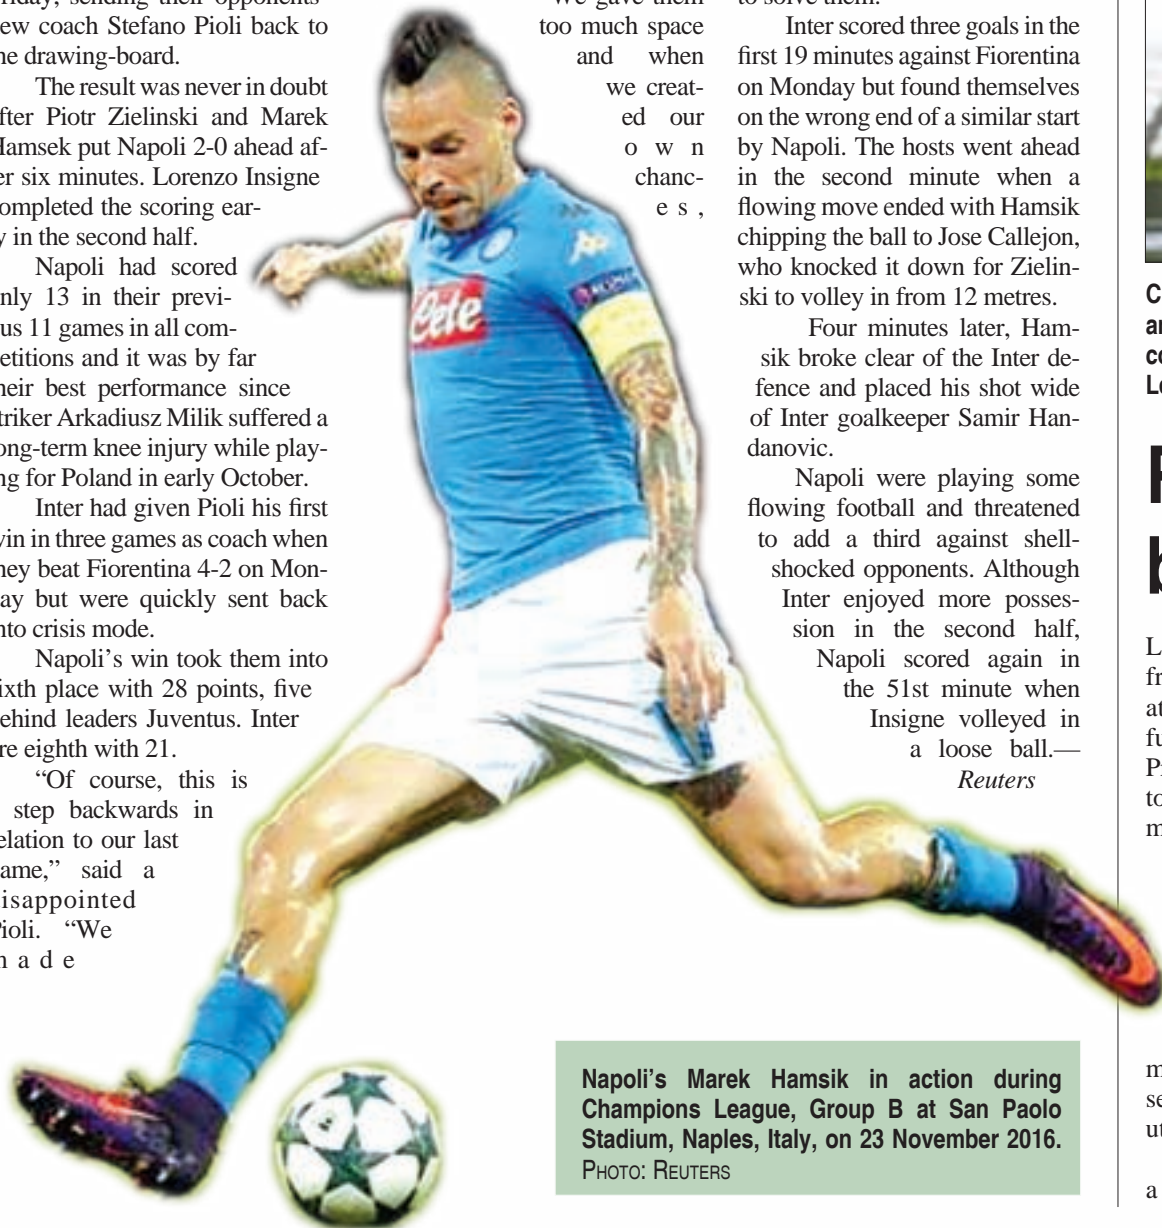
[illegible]rday, sending their opponents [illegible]ew coach Stefano Pioli back to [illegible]he drawing-board.

The result was never in doubt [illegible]fter Piotr Zielinski and Marek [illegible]amsek put Napoli 2-0 ahead af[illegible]er six minutes. Lorenzo Insigne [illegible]ompleted the scoring ear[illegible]y in the second half.

Napoli had scored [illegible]nly 13 in their previ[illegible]us 11 games in all com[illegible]etitions and it was by far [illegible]heir best performance since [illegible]triker Arkadiusz Milik suffered a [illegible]ong-term knee injury while play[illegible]ng for Poland in early October.

Inter had given Pioli his first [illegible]in in three games as coach when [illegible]hey beat Fiorentina 4-2 on Mon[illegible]ay but were quickly sent back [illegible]nto crisis mode.

Napoli's win took them into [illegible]ixth place with 28 points, five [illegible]ehind leaders Juventus. Inter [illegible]re eighth with 21.

"Of course, this is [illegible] step backwards in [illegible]elation to our last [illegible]ame," said a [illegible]isappointed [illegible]ioli. "We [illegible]nade

We gave them too much space and when we created our own chances,

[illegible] to solve them.

Inter scored three goals in the first 19 minutes against Fiorentina on Monday but found themselves on the wrong end of a similar start by Napoli. The hosts went ahead in the second minute when a flowing move ended with Hamsik chipping the ball to Jose Callejon, who knocked it down for Zielinski to volley in from 12 metres.

Four minutes later, Hamsik broke clear of the Inter defence and placed his shot wide of Inter goalkeeper Samir Handanovic.

Napoli were playing some flowing football and threatened to add a third against shellshocked opponents. Although Inter enjoyed more possession in the second half, Napoli scored again in the 51st minute when Insigne volleyed in a loose ball.— Reuters

Lete

Napoli's Marek Hamsik in action during Champions League, Group B at San Paolo Stadium, Naples, Italy, on 23 November 2016. PHOTO: REUTERS

C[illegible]
ar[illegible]
co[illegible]
Le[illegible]

F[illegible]
b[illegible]

L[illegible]
fr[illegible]
at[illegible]
fu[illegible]
Pr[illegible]
to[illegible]
m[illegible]

m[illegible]
se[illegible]
ut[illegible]

a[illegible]